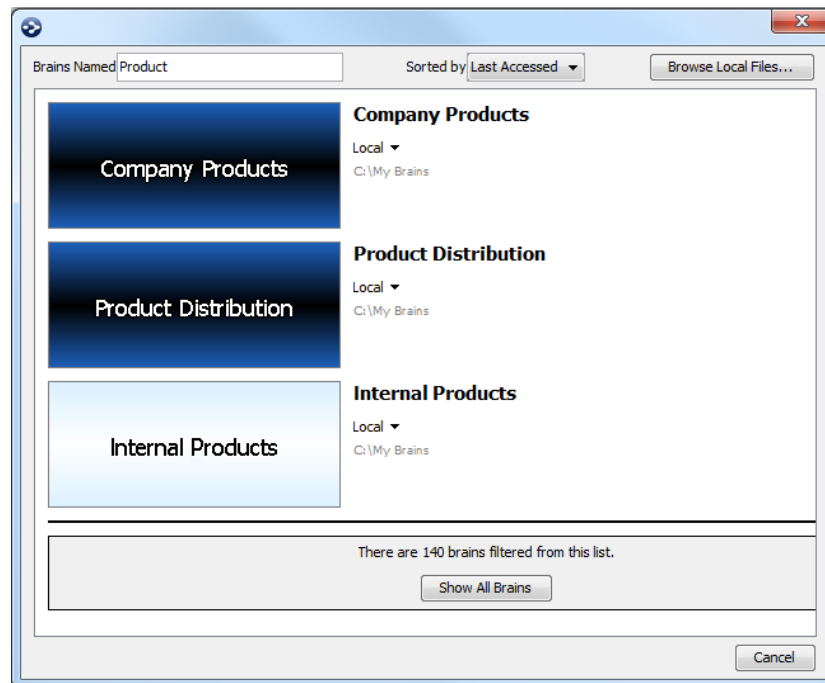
Brains Named Product

Sorted by Last Accessed

Browse Local Files...

Company Products

Company Products

Local

C:\My Brains

Product Distribution

Product Distribution

Local

C:\My Brains

Internal Products

Internal Products

Local

C:\My Brains

There are 140 brains filtered from this list.

Show All Brains

Cancel